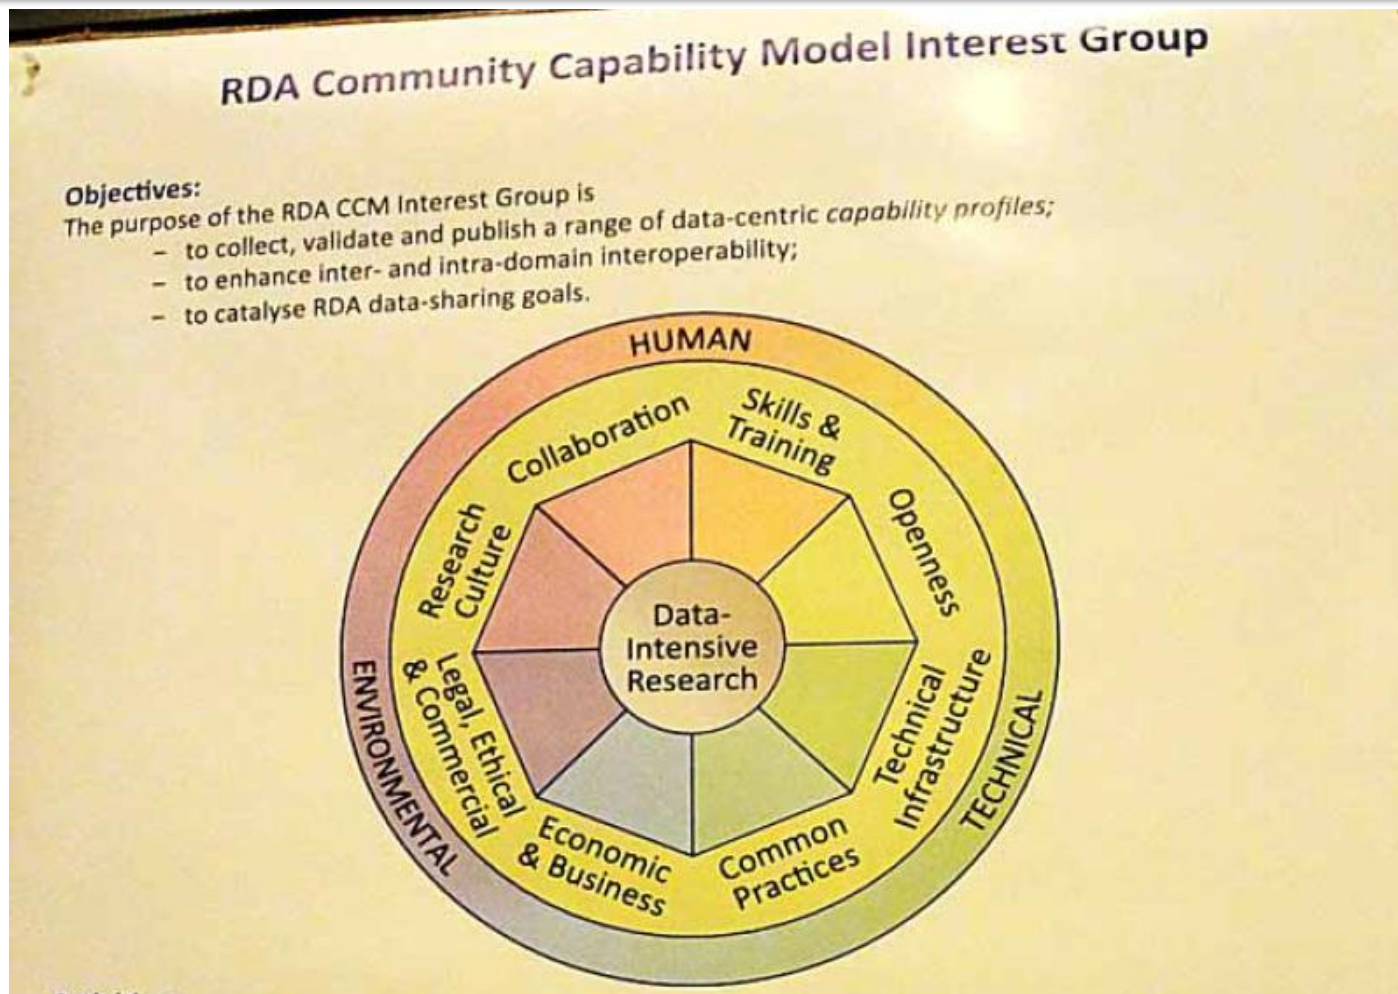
RDA Community Capability Model Interest Group

Objectives:
The purpose of the RDA CCM Interest Group is
- to collect, validate and publish a range of data-centric capability profiles;
- to enhance inter- and intra-domain interoperability;
- to catalyse RDA data-sharing goals.

HUMAN
Collaboration
Skills & Training
Openness
Research Culture
Data-Intensive Research
Technical Infrastructure
Legal, Ethical & Commercial
Economic & Business
Common Practices
ENVIRONMENTAL
TECHNICAL